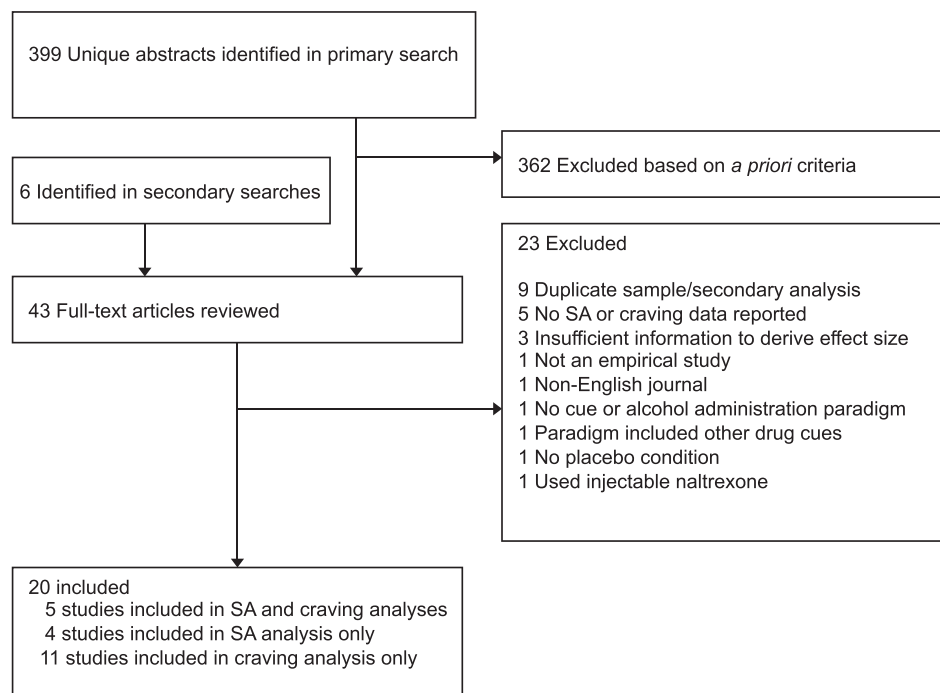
399 Unique abstracts identified in primary search

362 Excluded based on *a priori* criteria

6 Identified in secondary searches

23 Excluded

9 Duplicate sample/secondary analysis
5 No SA or craving data reported
3 Insufficient information to derive effect size
1 Not an empirical study
1 Non-English journal
1 No cue or alcohol administration paradigm
1 Paradigm included other drug cues
1 No placebo condition
1 Used injectable naltrexone

43 Full-text articles reviewed

20 included
5 studies included in SA and craving analyses
4 studies included in SA analysis only
11 studies included in craving analysis only